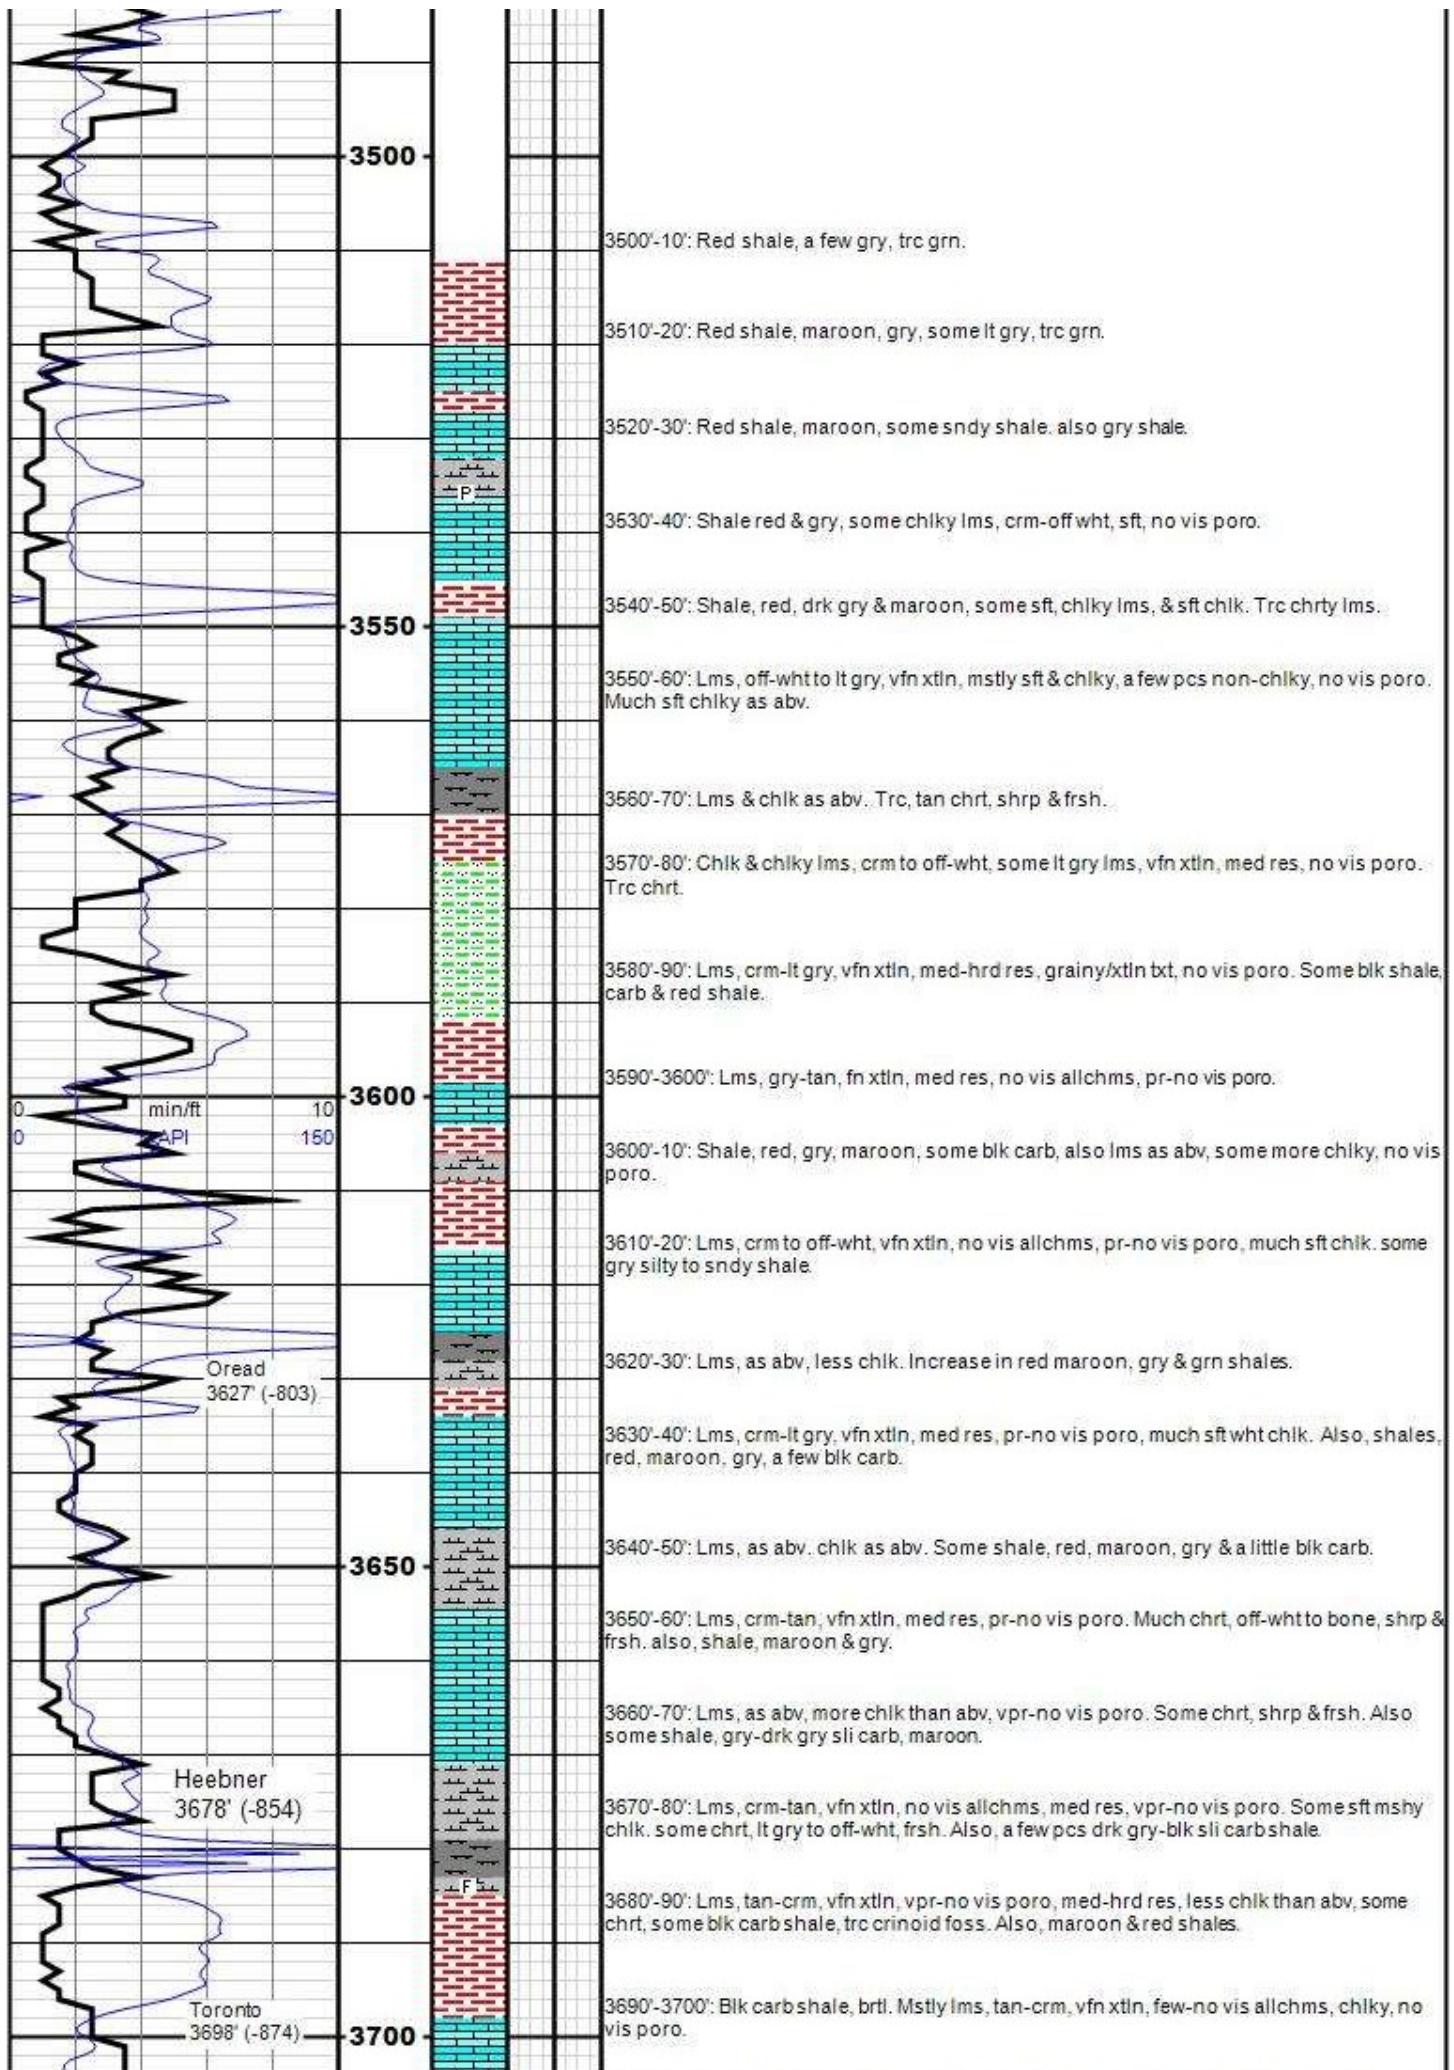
3500

3550

3600

3650

3700

0 min/ft 10
0 API 150

Oread
3627' (-803)

Heebner
3678' (-854)

Toronto
3698' (-874)

P

F

3500'-10': Red shale, a few gry, trc grn.

3510'-20': Red shale, maroon, gry, some lt gry, trc grn.

3520'-30': Red shale, maroon, some sndy shale. also gry shale.

3530'-40': Shale red & gry, some chlky lms, crm-off wht, sft, no vis poro.

3540'-50': Shale, red, drk gry & maroon, some sft, chlky lms, & sft chlk. Trc chrty lms.

3550'-60': Lms, off-wht to lt gry, vfn xtln, mstly sft & chlky, a few pcs non-chlky, no vis poro. Much sft chlky as abv.

3560'-70': Lms & chlk as abv.. Trc, tan chrt, shrp & frsh.

3570'-80': Chlk & chlky lms, crm to off-wht, some lt gry lms, vfn xtln, med res, no vis poro. Trc chrt.

3580'-90': Lms, crm-lt gry, vfn xtln, med-hrd res, grainy/xtln txt, no vis poro. Some blk shale, carb & red shale.

3590'-3600': Lms, gry-tan, fn xtln, med res, no vis allchms, pr-no vis poro.

3600'-10': Shale, red, gry, maroon, some blk carb, also lms as abv, some more chlky, no vis poro.

3610'-20': Lms, crm to off-wht, vfn xtln, no vis allchms, pr-no vis poro, much sft chlk. some gry silty to sndy shale.

3620'-30': Lms, as abv, less chlk. Increase in red maroon, gry & grn shales.

3630'-40': Lms, crm-lt gry, vfn xtln, med res, pr-no vis poro, much sft wht chlk. Also, shales, red, maroon, gry, a few blk carb.

3640'-50': Lms, as abv. chlk as abv. Some shale, red, maroon, gry & a little blk carb.

3650'-60': Lms, crm-tan, vfn xtln, med res, pr-no vis poro. Much chrt, off-wht to bone, shrp & frsh. also, shale, maroon & gry.

3660'-70': Lms, as abv, more chlk than abv, vpr-no vis poro. Some chrt, shrp & frsh. Also some shale, gry-drk gry sli carb, maroon.

3670'-80': Lms, crm-tan, vfn xtln, no vis allchms, med res, vpr-no vis poro. Some sft mshy chlk. some chrt, lt gry to off-wht, frsh. Also, a few pcs drk gry-blk sli carb shale.

3680'-90': Lms, tan-crm, vfn xtln, vpr-no vis poro, med-hrd res, less chlk than abv, some chrt, some blk carb shale, trc crinoid foss. Also, maroon & red shales.

3690'-3700': Blk carb shale, brtl. Mstly lms, tan-crm, vfn xtln, few-no vis allchms, chlky, no vis poro.